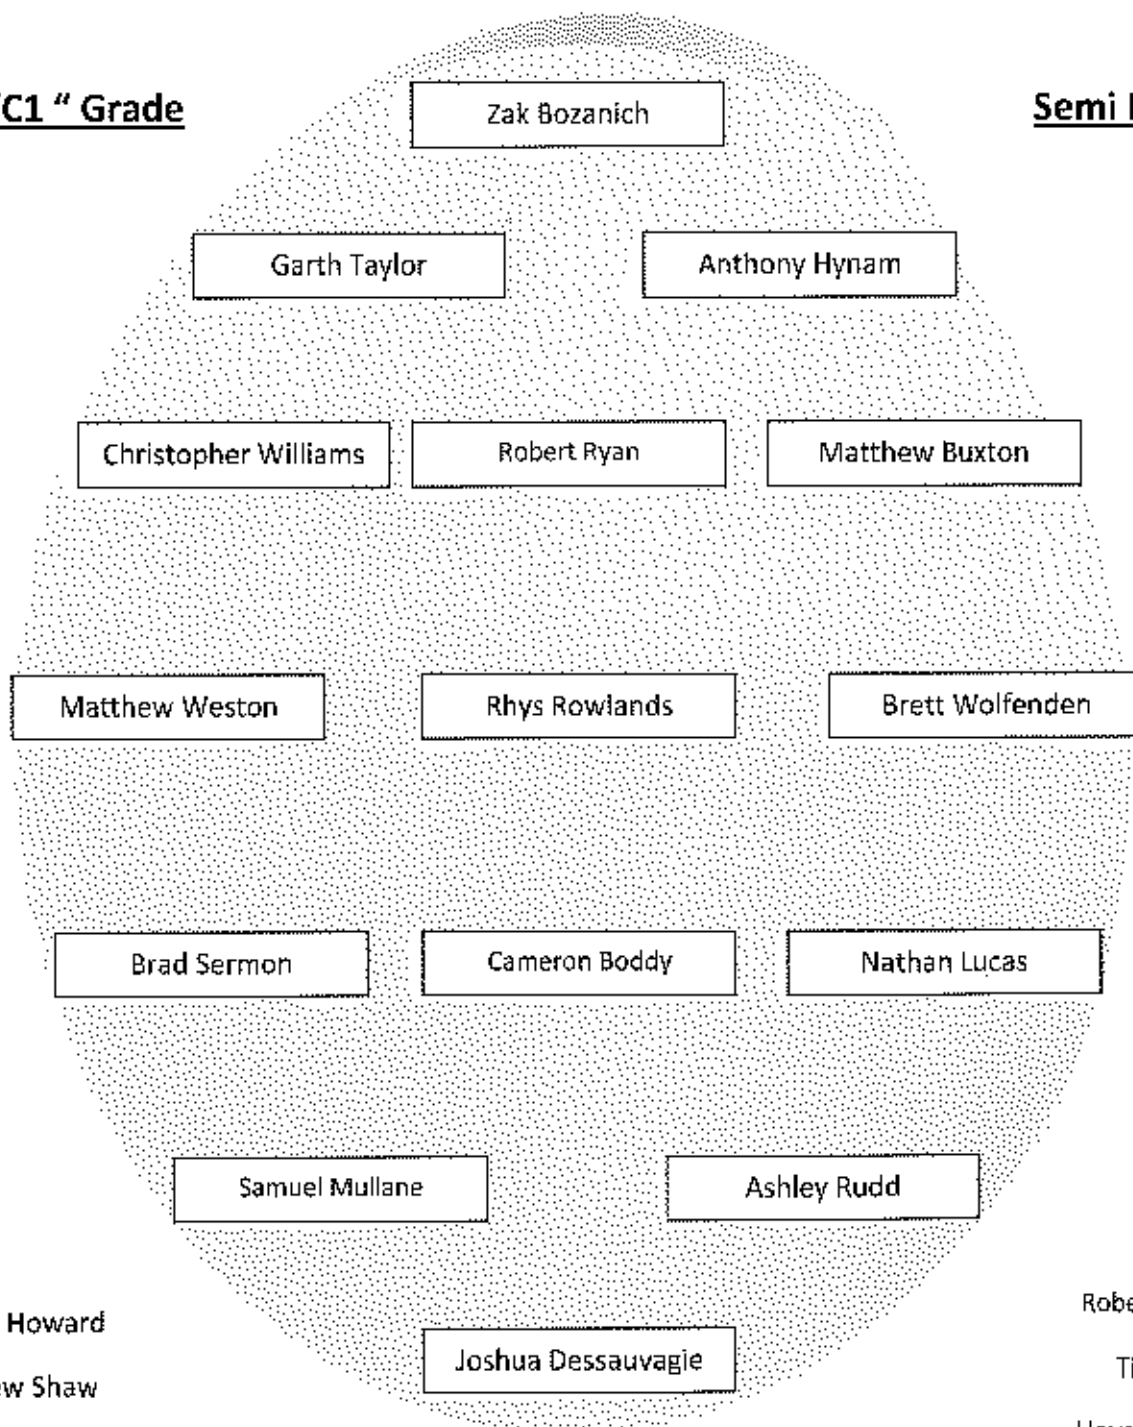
"C1 " Grade

Semi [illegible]

Zak Bozanich

Garth Taylor

Anthony Hynam

Christopher Williams

Robert Ryan

Matthew Buxton

Matthew Weston

Rhys Rowlands

Brett Wolfenden

Brad Sermon

Cameron Boddy

Nathan Lucas

Samuel Mullane

Ashley Rudd

Howard

Robe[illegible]

Joshua Dessauvagie

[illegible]w Shaw

Ti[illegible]